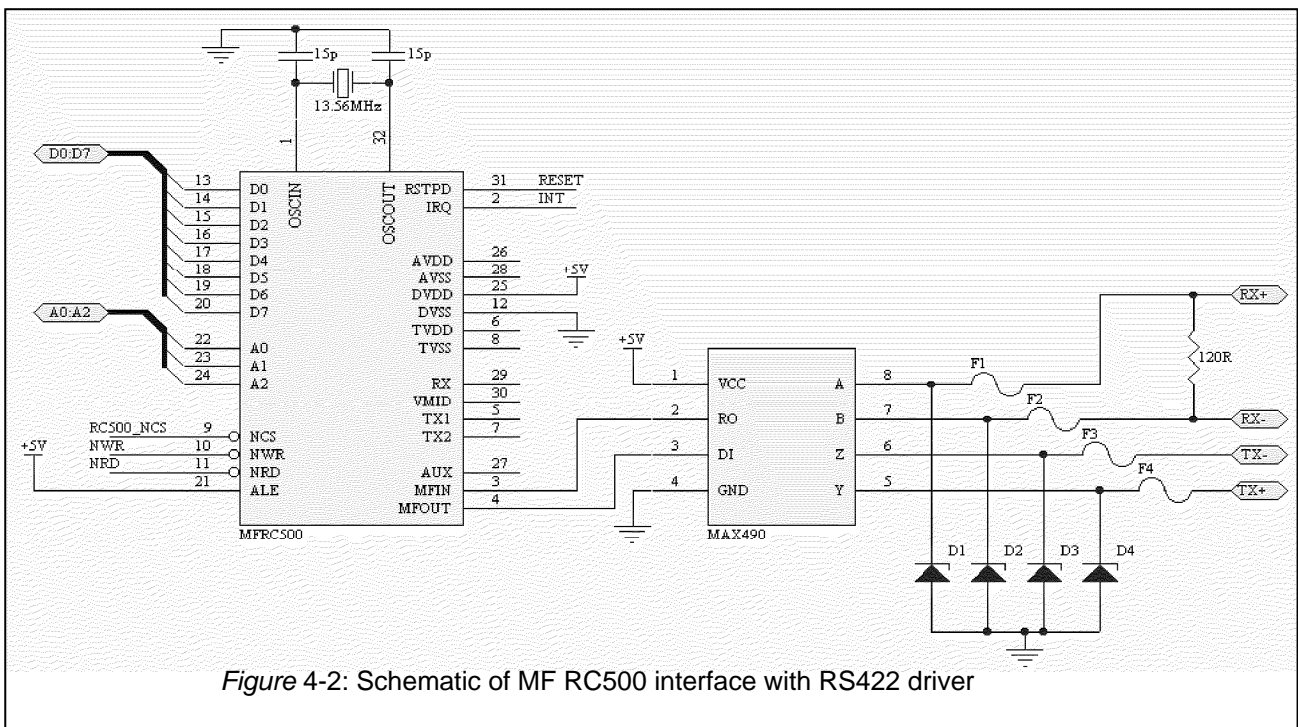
15p
15p
13.56MHz
1
32
D0:D7
13 D0
14 D1
15 D2
16 D3
17 D4
18 D5
19 D6
20 D7
OSCIN
OSCOUT
RSTPD 31 RESET
IRQ 2 INT
AVDD 26
AVSS 28
DVDD 25
DVSS 12
TVDD 6
TVSS 8
+5V
A0:A2
22 A0
23 A1
24 A2
RX 29
VMID 30
TX1 5
TX2 7
RC500_NCS 9 NCS
NWR 10 NWR
NRD 11 NRD
+5V
21 ALE
AUX 27
MFIN 3
MFOUT 4
MFRC500
+5V
1 VCC
2 RO
3 DI
4 GND
A 8
B 7
Z 6
Y 5
MAX490
F1
F2
F3
F4
120R
RX+
RX-
TX-
TX+
D1
D2
D3
D4

Figure 4-2: Schematic of MF RC500 interface with RS422 driver